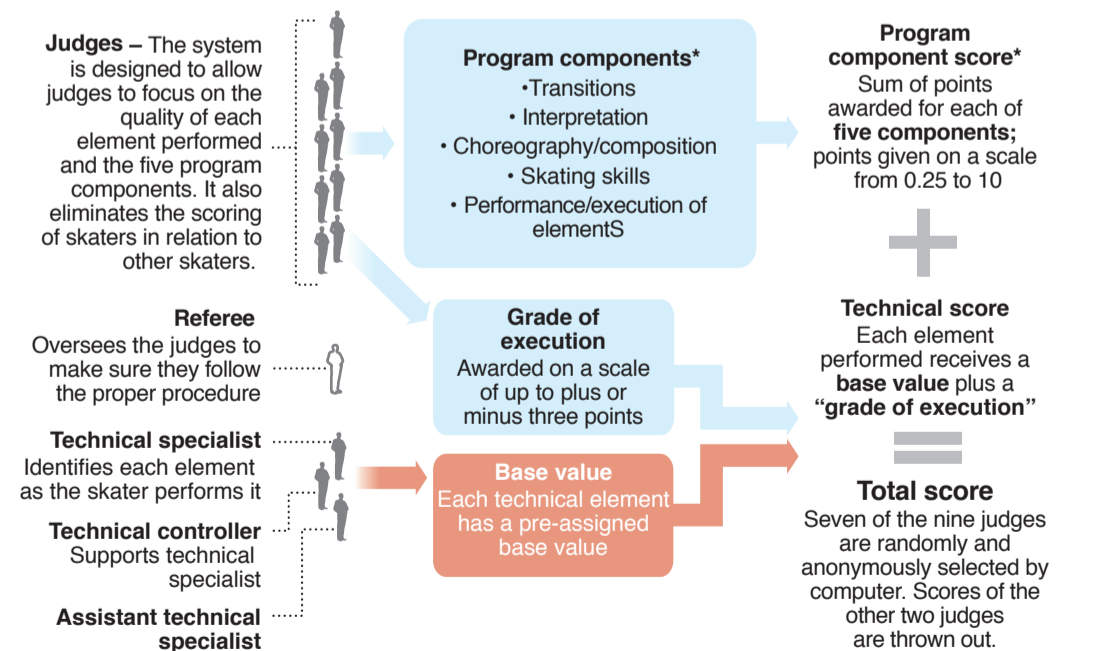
**Judges –** The system is designed to allow judges to focus on the quality of each element performed and the five program components. It also eliminates the scoring of skaters in relation to other skaters.

**Referee**
Oversees the judges to make sure they follow the proper procedure

**Technical specialist**
Identifies each element as the skater performs it

**Technical controller**
Supports technical specialist

**Assistant technical specialist**

**Program components***
•Transitions
• Interpretation
• Choreography/composition
• Skating skills
• Performance/execution of elementS

**Grade of execution**
Awarded on a scale of up to plus or minus three points

**Base value**
Each technical element has a pre-assigned base value

**Program component score***
Sum of points awarded for each of **five components;** points given on a scale from 0.25 to 10

**Technical score**
Each element performed receives a **base value** plus a **"grade of execution"**

**Total score**
Seven of the nine judges are randomly and anonymously selected by computer. Scores of the other two judges are thrown out.